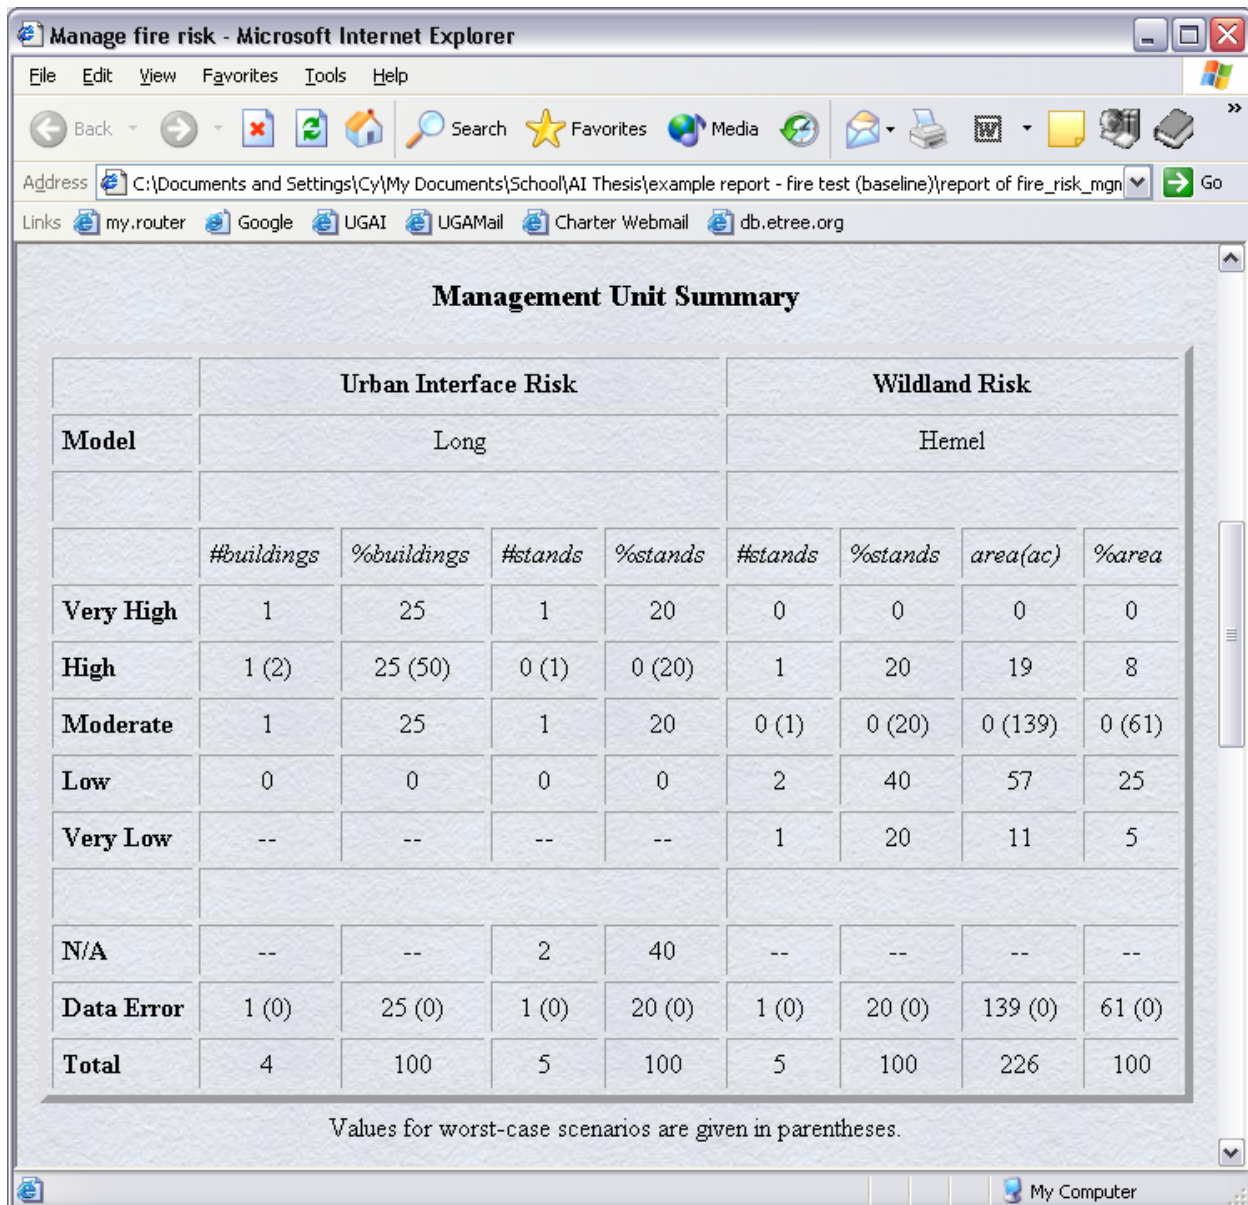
Manage fire risk - Microsoft Internet Explorer

File Edit View Favorites Tools Help

Back Search Favorites Media

Address C:\Documents and Settings\Cy\My Documents\School\AI Thesis\example report - fire test (baseline)\report of fire_risk_mgn Go

Links my.router Google UGAI UGAMail Charter Webmail db.etree.org

Management Unit Summary

| | Urban Interface Risk | | | | Wildland Risk | | | |
|---|---|---|---|---|---|---|---|---|
| Model | Long | | | | Hemel | | | |
| | | | | | | | | |
| | #buildings | %buildings | #stands | %stands | #stands | %stands | area(ac) | %area |
| Very High | 1 | 25 | 1 | 20 | 0 | 0 | 0 | 0 |
| High | 1 (2) | 25 (50) | 0 (1) | 0 (20) | 1 | 20 | 19 | 8 |
| Moderate | 1 | 25 | 1 | 20 | 0 (1) | 0 (20) | 0 (139) | 0 (61) |
| Low | 0 | 0 | 0 | 0 | 2 | 40 | 57 | 25 |
| Very Low | -- | -- | -- | -- | 1 | 20 | 11 | 5 |
| | | | | | | | | |
| N/A | -- | -- | 2 | 40 | -- | -- | -- | -- |
| Data Error | 1 (0) | 25 (0) | 1 (0) | 20 (0) | 1 (0) | 20 (0) | 139 (0) | 61 (0) |
| Total | 4 | 100 | 5 | 100 | 5 | 100 | 226 | 100 |

Values for worst-case scenarios are given in parentheses.

My Computer